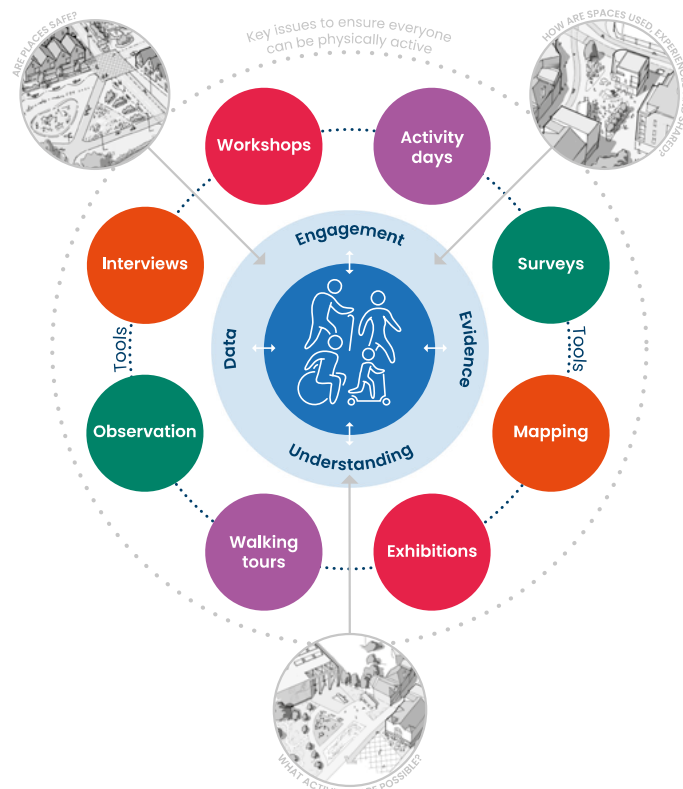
Key issues to ensure everyone can be physically active

ARE PLACES SAFE?

HOW ARE SPACES USED, EXPERIENC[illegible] SHARED?

Workshops

Activity days

Interviews

Surveys

Tools

Tools

Engagement

Data

Evidence

Understanding

Observation

Mapping

Walking tours

Exhibitions

WHAT ACTI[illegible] POSSIBLE?